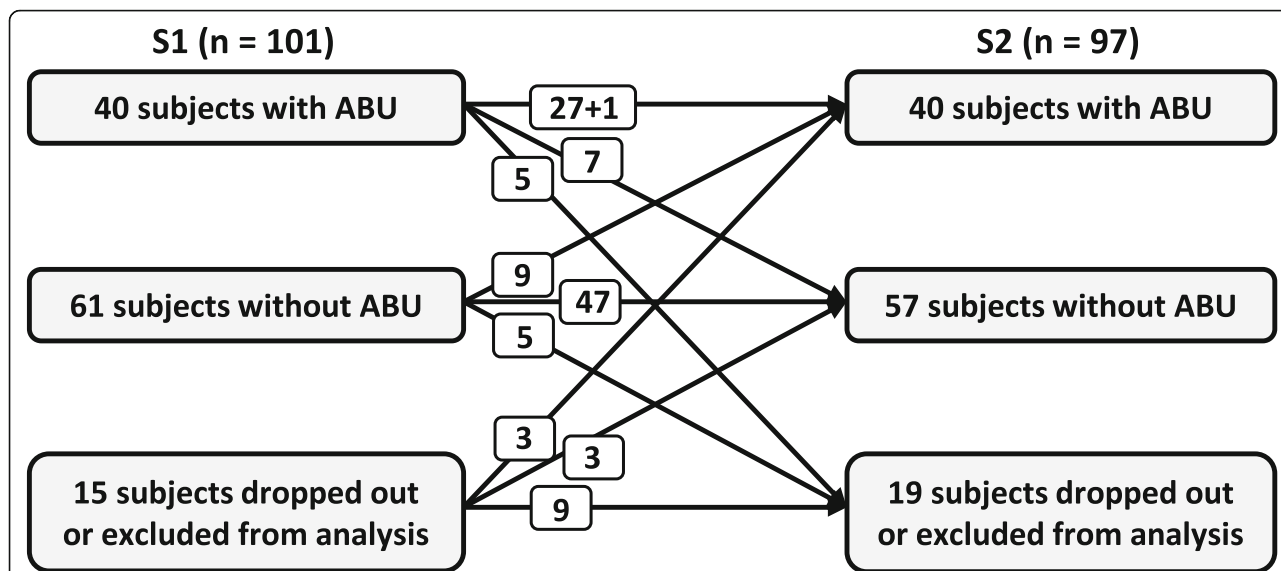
S1 (n = 101)

S2 (n = 97)

40 subjects with ABU

27+1

40 subjects with ABU

5

7

9

61 subjects without ABU

47

57 subjects without ABU

5

3

3

15 subjects dropped out or excluded from analysis

9

19 subjects dropped out or excluded from analysis